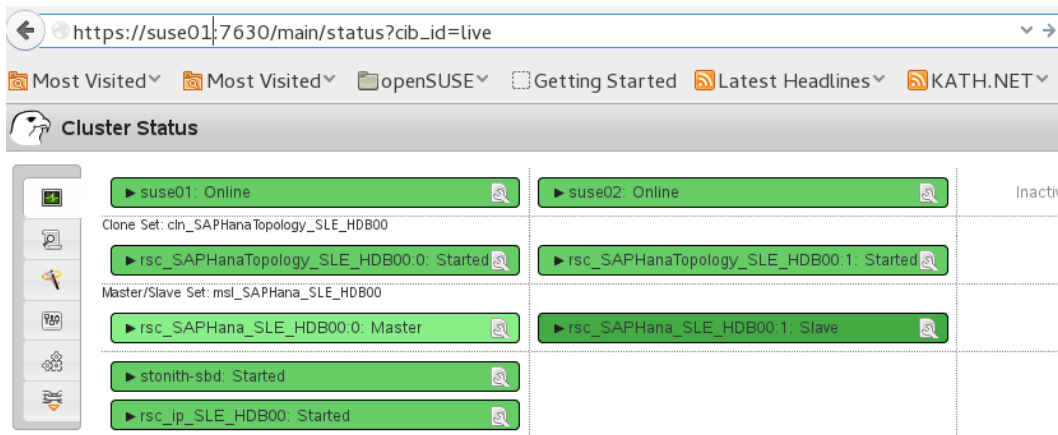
https://suse01:7630/main/status?cib_id=live

Most Visited Most Visited openSUSE Getting Started Latest Headlines KATH.NET

Cluster Status

▸ suse01: Online

▸ suse02: Online

Inactiv

Clone Set: cln_SAPHanaTopology_SLE_HDB00

▸ rsc_SAPHanaTopology_SLE_HDB00:0: Started

▸ rsc_SAPHanaTopology_SLE_HDB00:1: Started

Master/Slave Set: msl_SAPHana_SLE_HDB00

▸ rsc_SAPHana_SLE_HDB00:0: Master

▸ rsc_SAPHana_SLE_HDB00:1: Slave

▸ stonith-sbd: Started

▸ rsc_ip_SLE_HDB00: Started